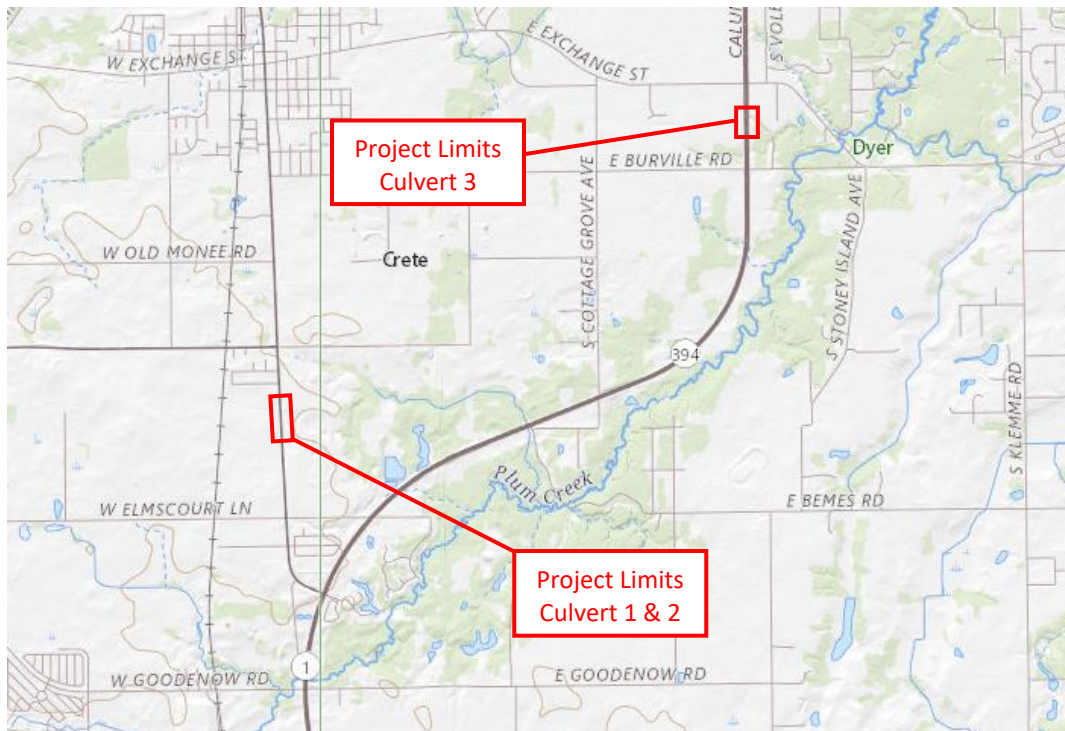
W EXCHANGE ST
E EXCHANGE ST
CALU
S VOLB
Project Limits Culvert 3
E BURVILLE RD
Dyer
W OLD MONEE RD
Crete
S COTTAGE GROVE AVE
S STONEY ISLAND AVE
394
S KLEMME RD
Plum Creek
W ELMSCOURT LN
E BEMES RD
Project Limits Culvert 1 & 2
1
W GOODENOW RD
E GOODENOW RD